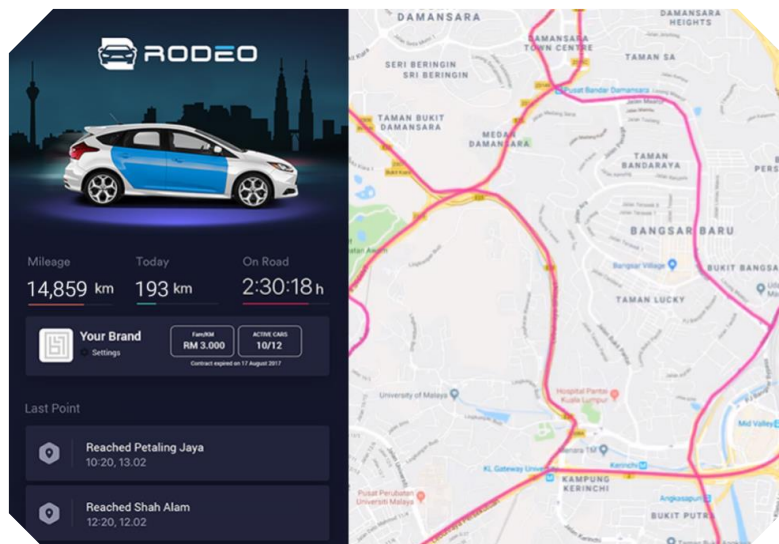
RODEO

Mileage
14,859 km

Today
193 km

On Road
2:30:18 h

Your Brand
Settings

Fare/KM
RM 3.000

ACTIVE CARS
10/12

Contract expired on 17 August 2017

Last Point

Reached Petaling Jaya
10:20, 13.02

Reached Shah Alam
12:20, 12.02

DAMANSARA
DAMANSARA HEIGHTS
DAMANSARA TOWN CENTRE
SERI BERINGIN
TAMAN SA
Pusat Bandar Damansara
TAMAN BUKIT DAMANSARA
MEDAN DAMANSARA
TAMAN BANDARAYA
PERS
BANGSAR BARU
Bangsar Village
BUKIT BANGSA
TAMAN LUCKY
University of Malaya
Hospital Pantai Kuala Lumpur
Mid Valley
KL Gateway Univ
Kerinchi
KAMPUNG KERINCHI
Angkasapuri
Pusat Perubatan Universiti Malaya
BUKIT PUTRA